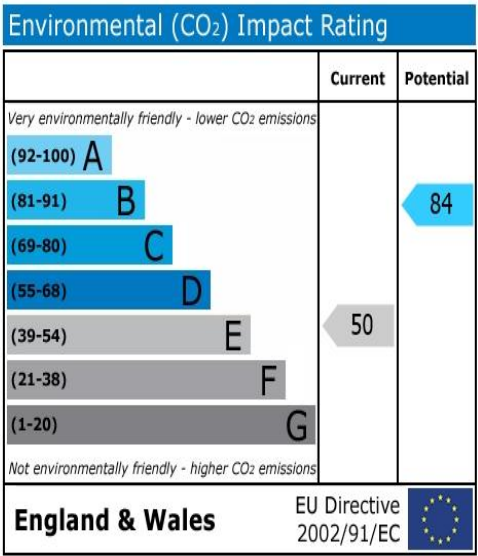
Environmental ($CO_2$) Impact Rating

| | Current | Potential |
|---|---|---|
| Very environmentally friendly - lower $CO_2$ emissions | | |
| (92-100) A | | |
| (81-91) B | | 84 |
| (69-80) C | | |
| (55-68) D | | |
| (39-54) E | 50 | |
| (21-38) F | | |
| (1-20) G | | |
| Not environmentally friendly - higher $CO_2$ emissions | | |

England & Wales

EU Directive 2002/91/EC